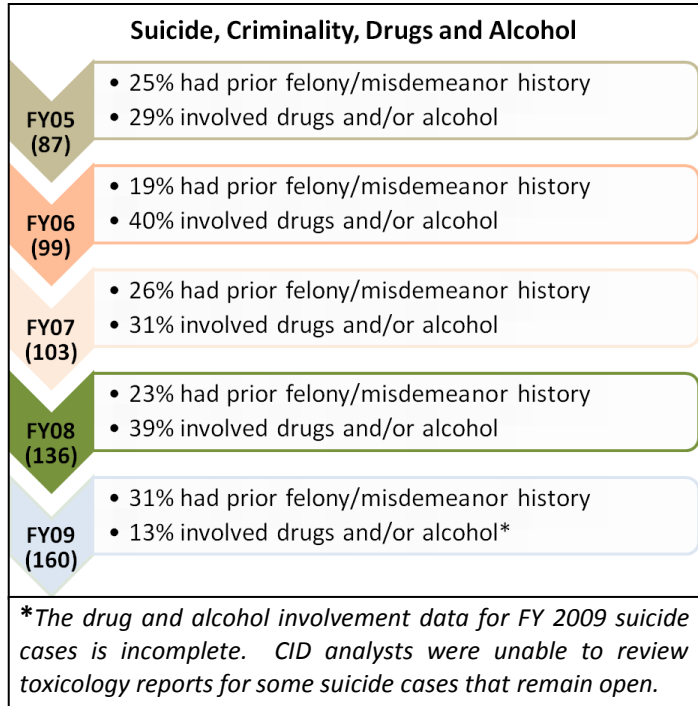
Suicide, Criminality, Drugs and Alcohol

FY05 (87)
• 25% had prior felony/misdemeanor history
• 29% involved drugs and/or alcohol

FY06 (99)
• 19% had prior felony/misdemeanor history
• 40% involved drugs and/or alcohol

FY07 (103)
• 26% had prior felony/misdemeanor history
• 31% involved drugs and/or alcohol

FY08 (136)
• 23% had prior felony/misdemeanor history
• 39% involved drugs and/or alcohol

FY09 (160)
• 31% had prior felony/misdemeanor history
• 13% involved drugs and/or alcohol*

*The drug and alcohol involvement data for FY 2009 suicide cases is incomplete. CID analysts were unable to review toxicology reports for some suicide cases that remain open.